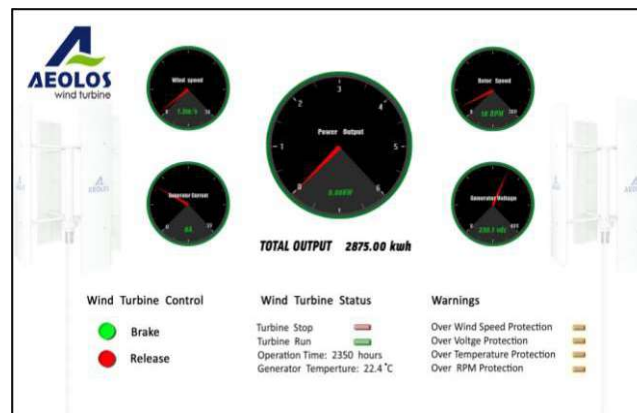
AEOLOS
wind turbine

Wind Speed
1.0m/s

Power Output
0 1 2 3 4 5 6
0.00KW

Rotor Speed
10 RPM

Generator Current
0A

Generator Voltage
230.1 V

TOTAL OUTPUT 2875.00 kwh

Wind Turbine Control
Brake
Release

Wind Turbine Status
Turbine Stop
Turbine Run
Operation Time: 2350 hours
Generator Temperture: 22.4 ℃

Warnings
Over Wind Speed Protection
Over Voltge Protection
Over Temperature Protection
Over RPM Protection